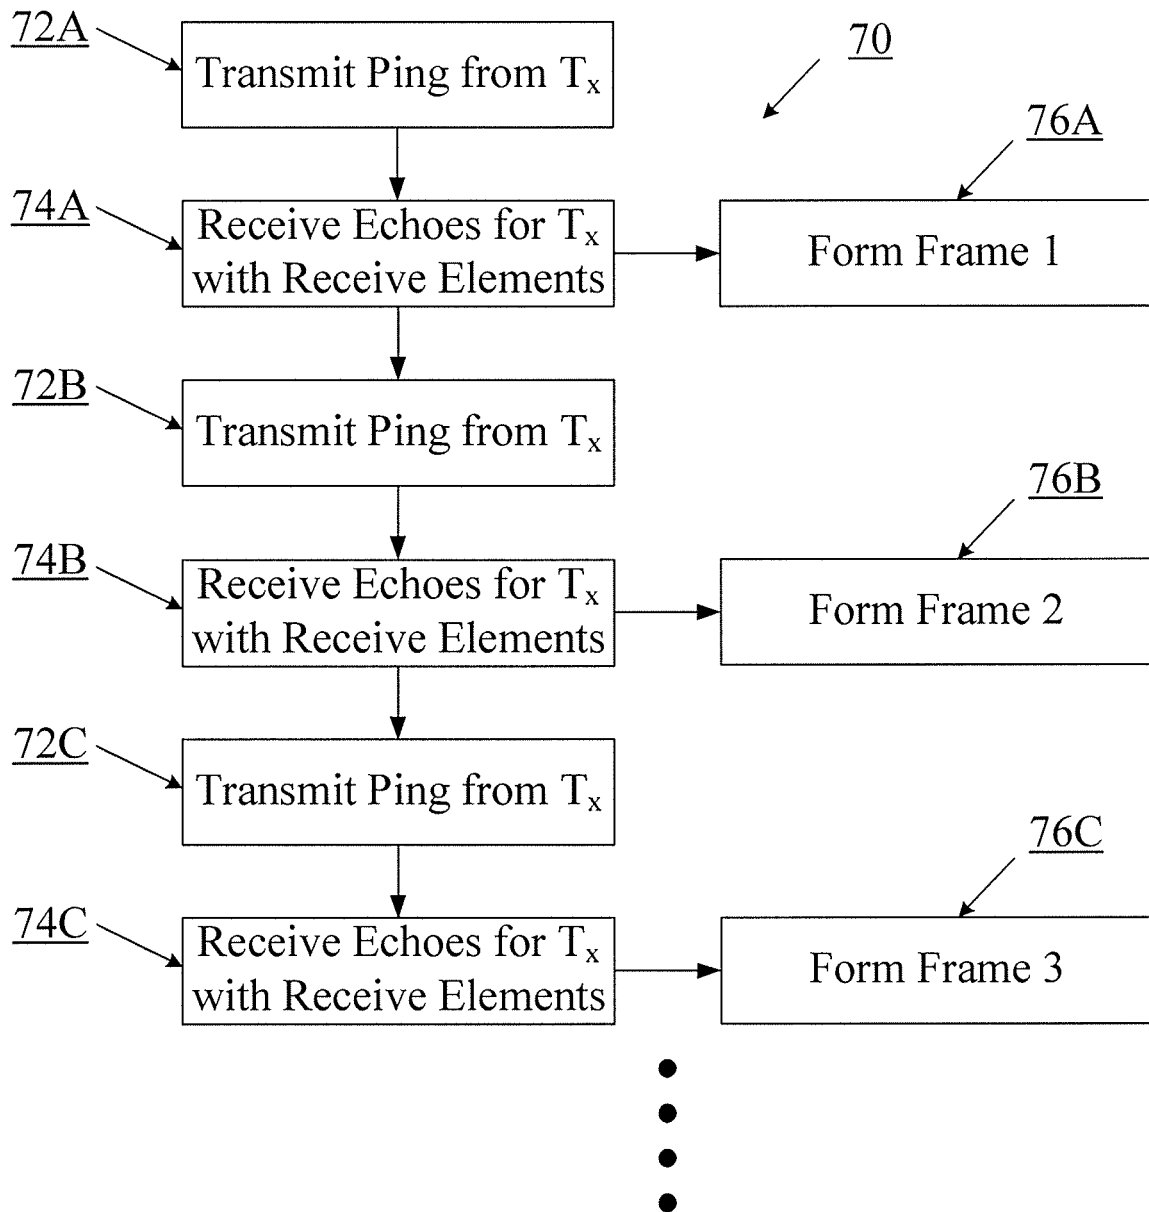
72A

Transmit Ping from $T_x$

70

76A

74A

Receive Echoes for $T_x$ with Receive Elements

Form Frame 1

72B

Transmit Ping from $T_x$

76B

74B

Receive Echoes for $T_x$ with Receive Elements

Form Frame 2

72C

Transmit Ping from $T_x$

76C

74C

Receive Echoes for $T_x$ with Receive Elements

Form Frame 3